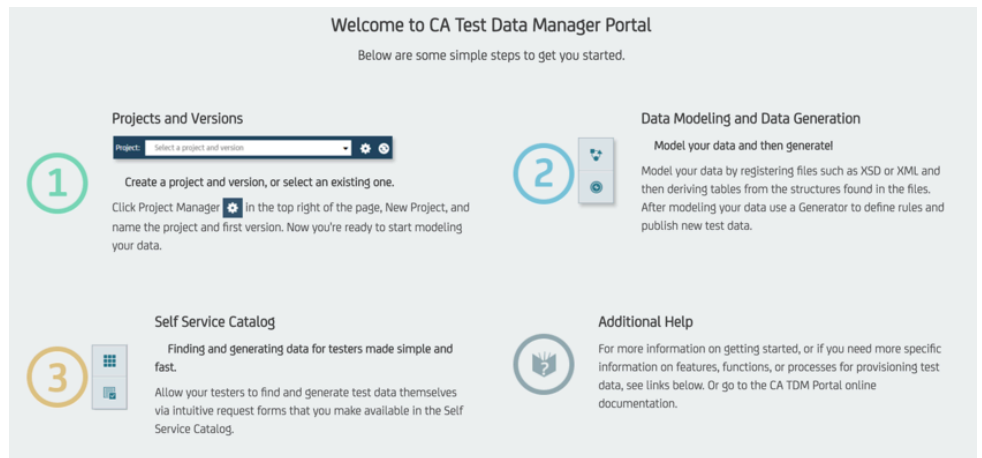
Welcome to CA Test Data Manager Portal

Below are some simple steps to get you started.

1

Projects and Versions

Project: Select a project and version

Create a project and version, or select an existing one.

Click Project Manager in the top right of the page, New Project, and name the project and first version. Now you're ready to start modeling your data.

2

Data Modeling and Data Generation

Model your data and then generate!

Model your data by registering files such as XSD or XML and then deriving tables from the structures found in the files. After modeling your data use a Generator to define rules and publish new test data.

3

Self Service Catalog

Finding and generating data for testers made simple and fast.

Allow your testers to find and generate test data themselves via intuitive request forms that you make available in the Self Service Catalog.

Additional Help

For more information on getting started, or if you need more specific information on features, functions, or processes for provisioning test data, see links below. Or go to the CA TDM Portal online documentation.